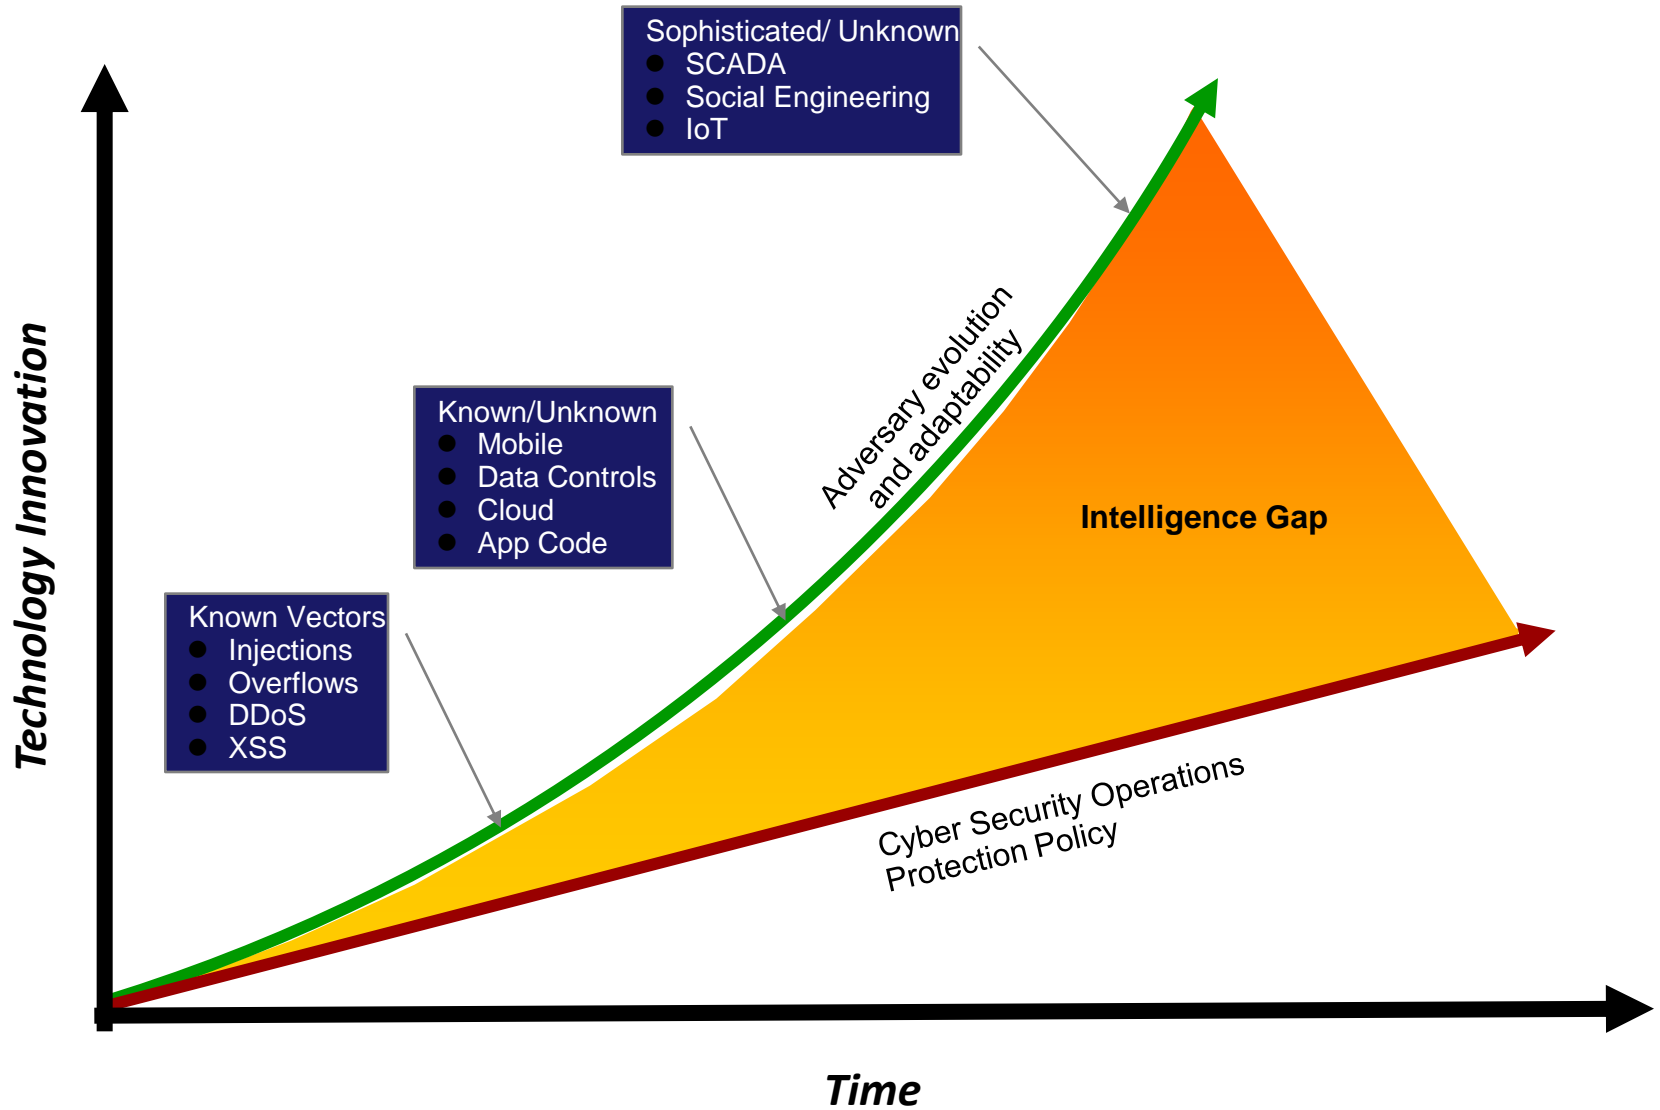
Sophisticated/ Unknown
- SCADA
- Social Engineering
- IoT

Known/Unknown
- Mobile
- Data Controls
- Cloud
- App Code

Known Vectors
- Injections
- Overflows
- DDoS
- XSS

Adversary evolution and adaptability

Intelligence Gap

Cyber Security Operations Protection Policy

Technology Innovation

Time